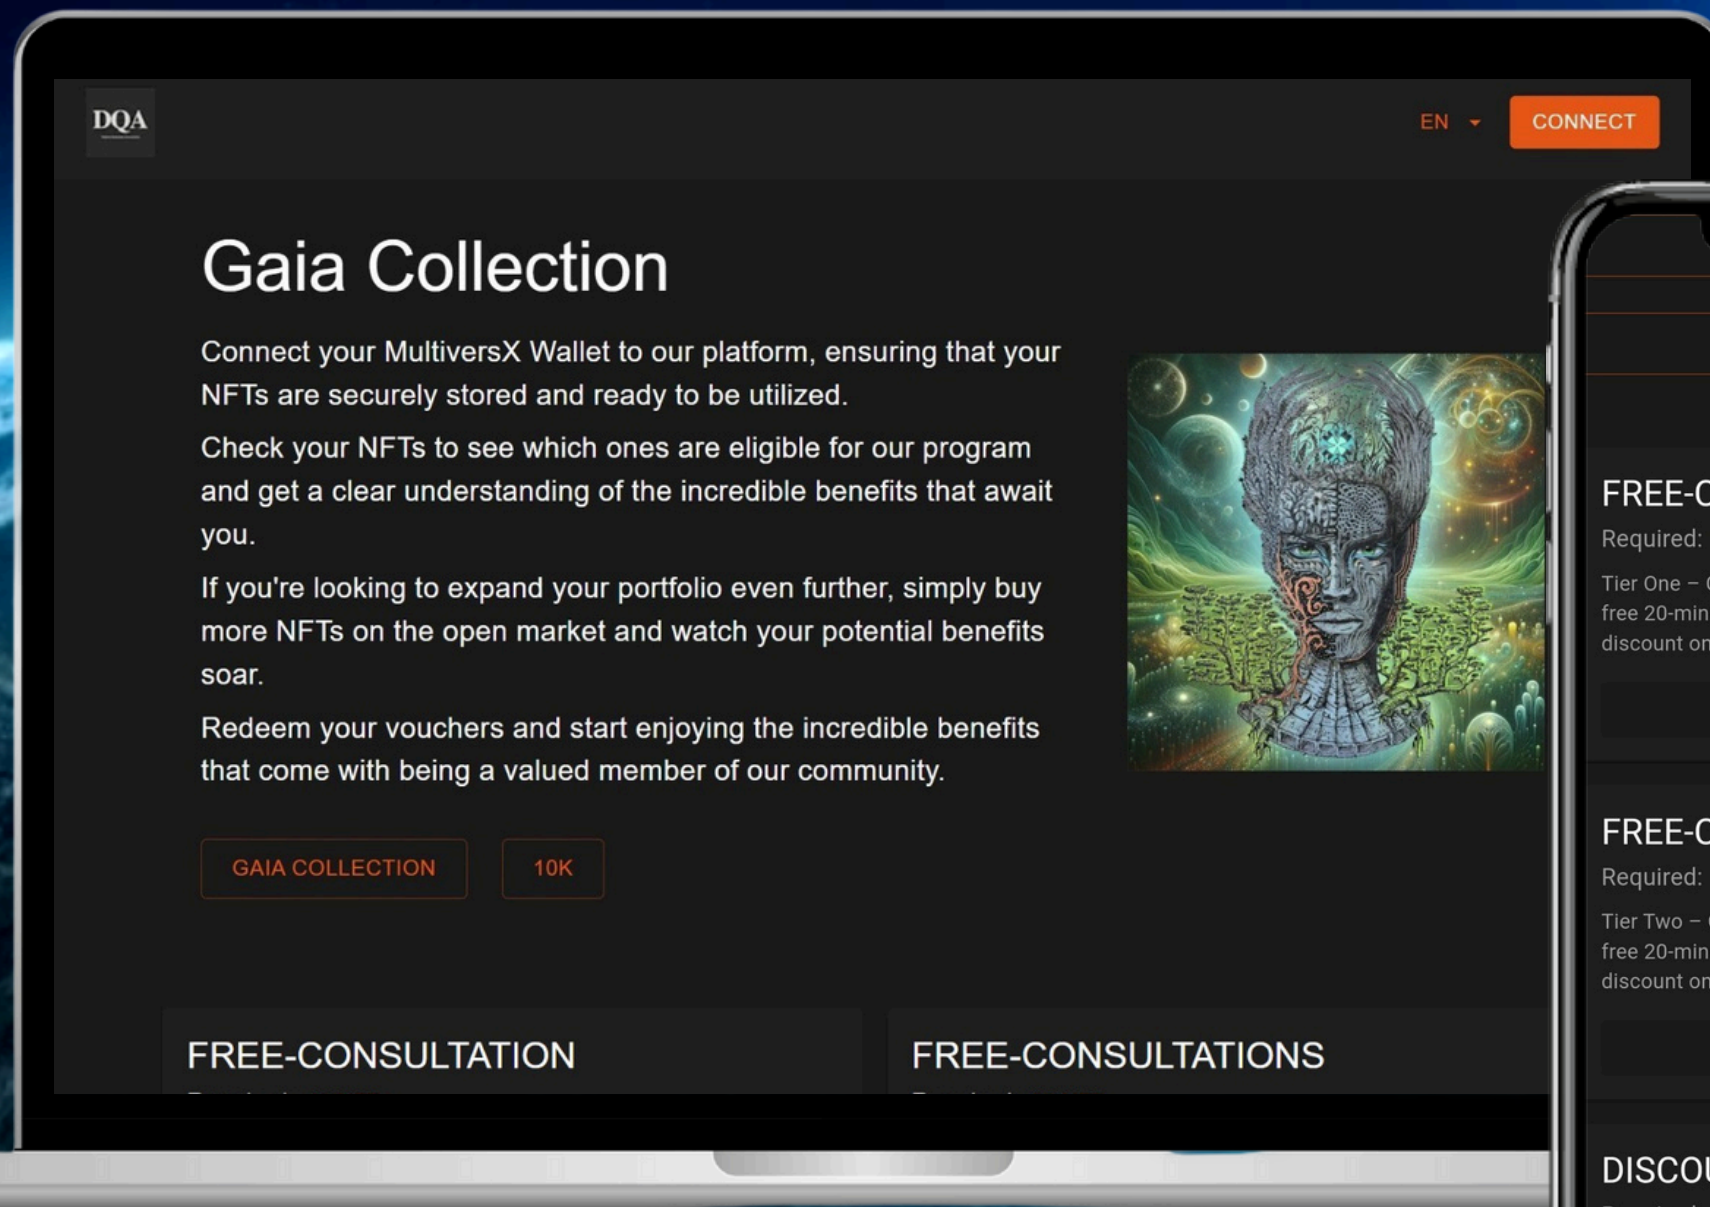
DQA

EN

CONNECT

Gaia Collection

Connect your MultiversX Wallet to our platform, ensuring that your NFTs are securely stored and ready to be utilized.

Check your NFTs to see which ones are eligible for our program and get a clear understanding of the incredible benefits that await you.

If you're looking to expand your portfolio even further, simply buy more NFTs on the open market and watch your potential benefits soar.

Redeem your vouchers and start enjoying the incredible benefits that come with being a valued member of our community.

GAIA COLLECTION

10K

FREE-CONSULTATION

FREE-CONSULTATIONS

FREE-C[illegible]

Required: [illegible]

Tier One – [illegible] free 20-min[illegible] discount on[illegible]

FREE-C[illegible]

Required: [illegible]

Tier Two – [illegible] free 20-min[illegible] discount on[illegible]

DISCO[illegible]